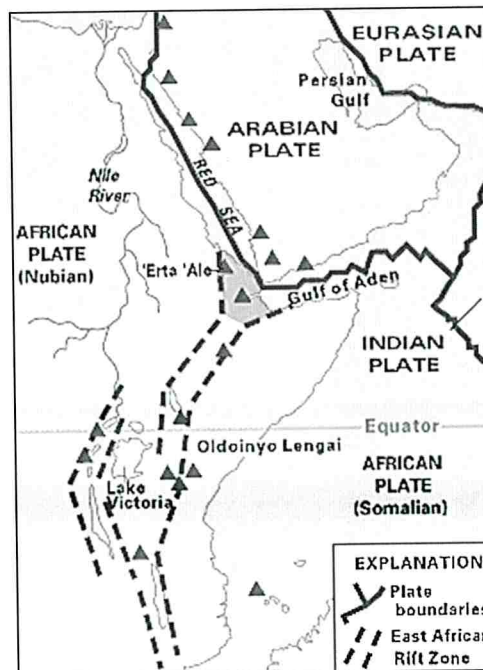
EURASIAN PLATE

Persian Gulf

ARABIAN PLATE

RED SEA

Nile River

AFRICAN PLATE (Nubian)

'Erta 'Ale

Gulf of Aden

INDIAN PLATE

Equator

Oldoinyo Lengai

AFRICAN PLATE (Somalian)

Lake Victoria

EXPLANATION

Plate boundaries

East African Rift Zone